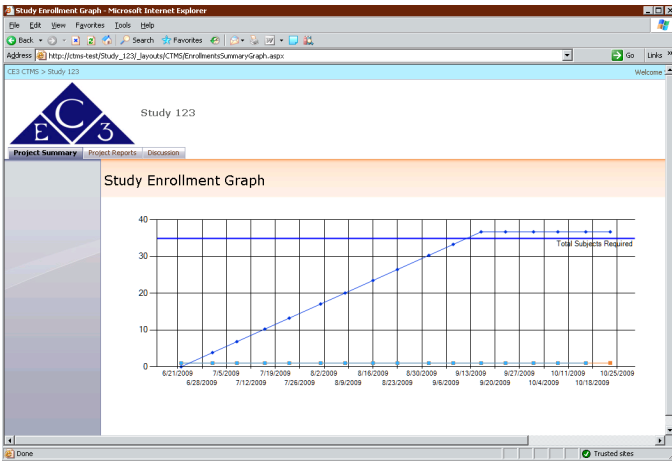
Study Enrollment Graph - Microsoft Internet Explorer

File Edit View Favorites Tools Help

Back Search Favorites

Address http://ctms-test/Study_123/_layouts/CTMS/EnrollmentsSummaryGraph.aspx

Go Links »

CE3 CTMS > Study 123

Welcome

E C 3

Study 123

Project Summary | Project Reports | Discussion

Study Enrollment Graph

40
30
20
10
0

Total Subjects Required

6/21/2009
6/28/2009
7/5/2009
7/12/2009
7/19/2009
7/26/2009
8/2/2009
8/9/2009
8/16/2009
8/23/2009
8/30/2009
9/6/2009
9/13/2009
9/20/2009
9/27/2009
10/4/2009
10/11/2009
10/18/2009
10/25/2009

Done

Trusted sites